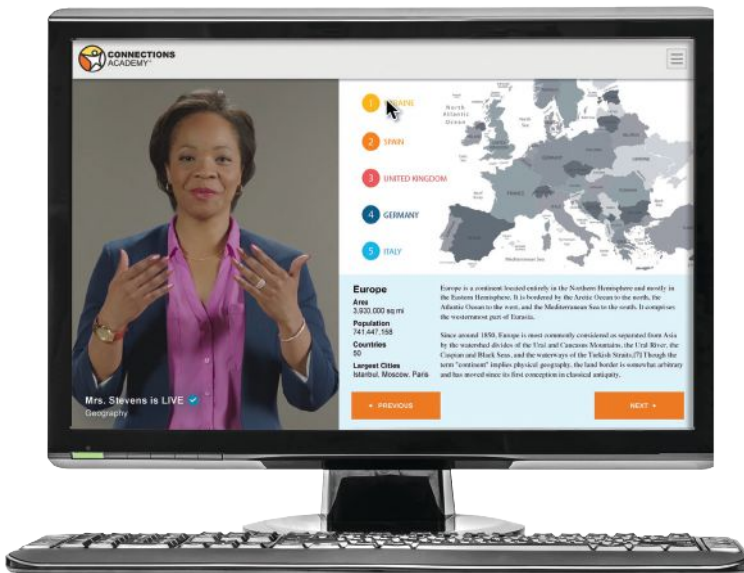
CONNECTIONS ACADEMY

1 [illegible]
2 SPAIN
3 UNITED KINGDOM
4 GERMANY
5 ITALY

North Atlantic Ocean

Mediterranean Sea

Europe
Area
3,930,000 sq.mi
Population
741,447,158
Countries
50
Largest Cities
Istanbul, Moscow, Paris

Europe is a continent located entirely in the Northern Hemisphere and mostly in the Eastern Hemisphere. It is bordered by the Arctic Ocean to the north, the Atlantic Ocean to the west, and the Mediterranean Sea to the south. It comprises the westernmost part of Eurasia.

Since around 1850, Europe is most commonly considered as separated from Asia by the watershed divides of the Ural and Caucasus Mountains, the Ural River, the Caspian and Black Seas, and the waterways of the Turkish Straits.[7] Though the term "continent" implies physical geography, the land border is somewhat arbitrary and has moved since its first conception in classical antiquity.

Mrs. Stevens is LIVE
Geography

« PREVIOUS

NEXT »